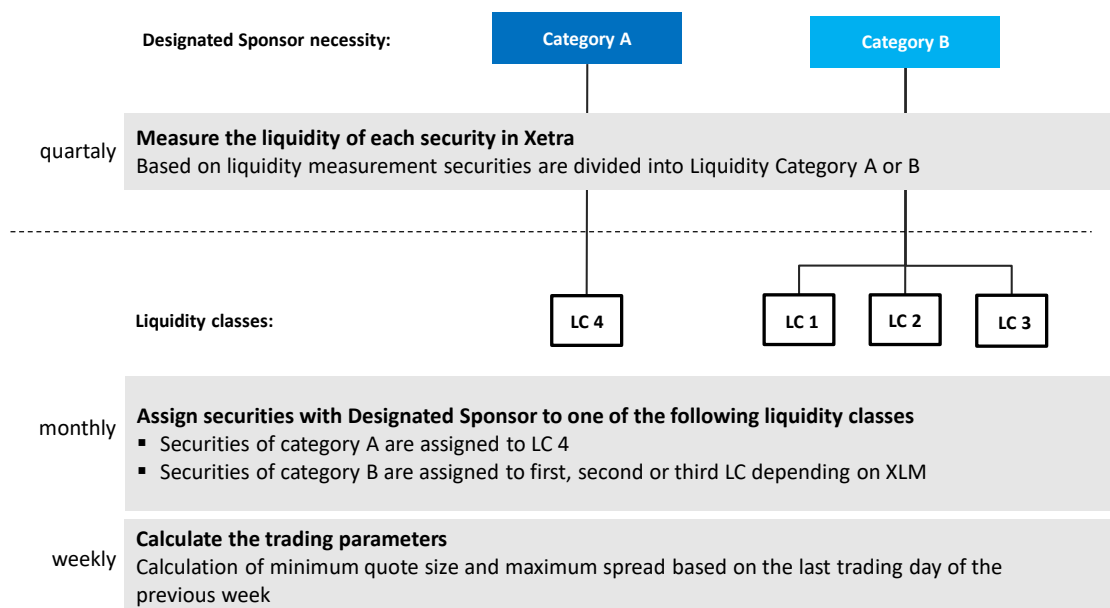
Designated Sponsor necessity:

Category A

Category B

quartaly

Measure the liquidity of each security in Xetra
Based on liquidity measurement securities are divided into Liquidity Category A or B

Liquidity classes:

LC 4

LC 1

LC 2

LC 3

monthly

Assign securities with Designated Sponsor to one of the following liquidity classes
▪ Securities of category A are assigned to LC 4
▪ Securities of category B are assigned to first, second or third LC depending on XLM

weekly

Calculate the trading parameters
Calculation of minimum quote size and maximum spread based on the last trading day of the previous week